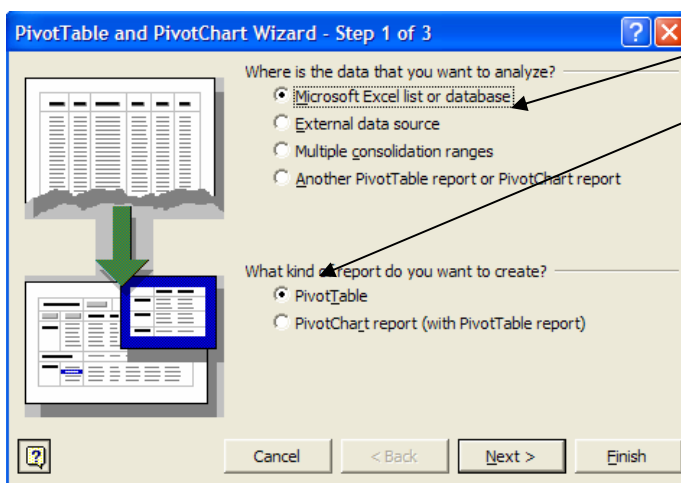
PivotTable and PivotChart Wizard - Step 1 of 3

Where is the data that you want to analyze?

Microsoft Excel list or database

External data source

Multiple consolidation ranges

Another PivotTable report or PivotChart report

What kind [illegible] report do you want to create?

PivotTable

PivotChart report (with PivotTable report)

Cancel

< Back

Next >

Finish